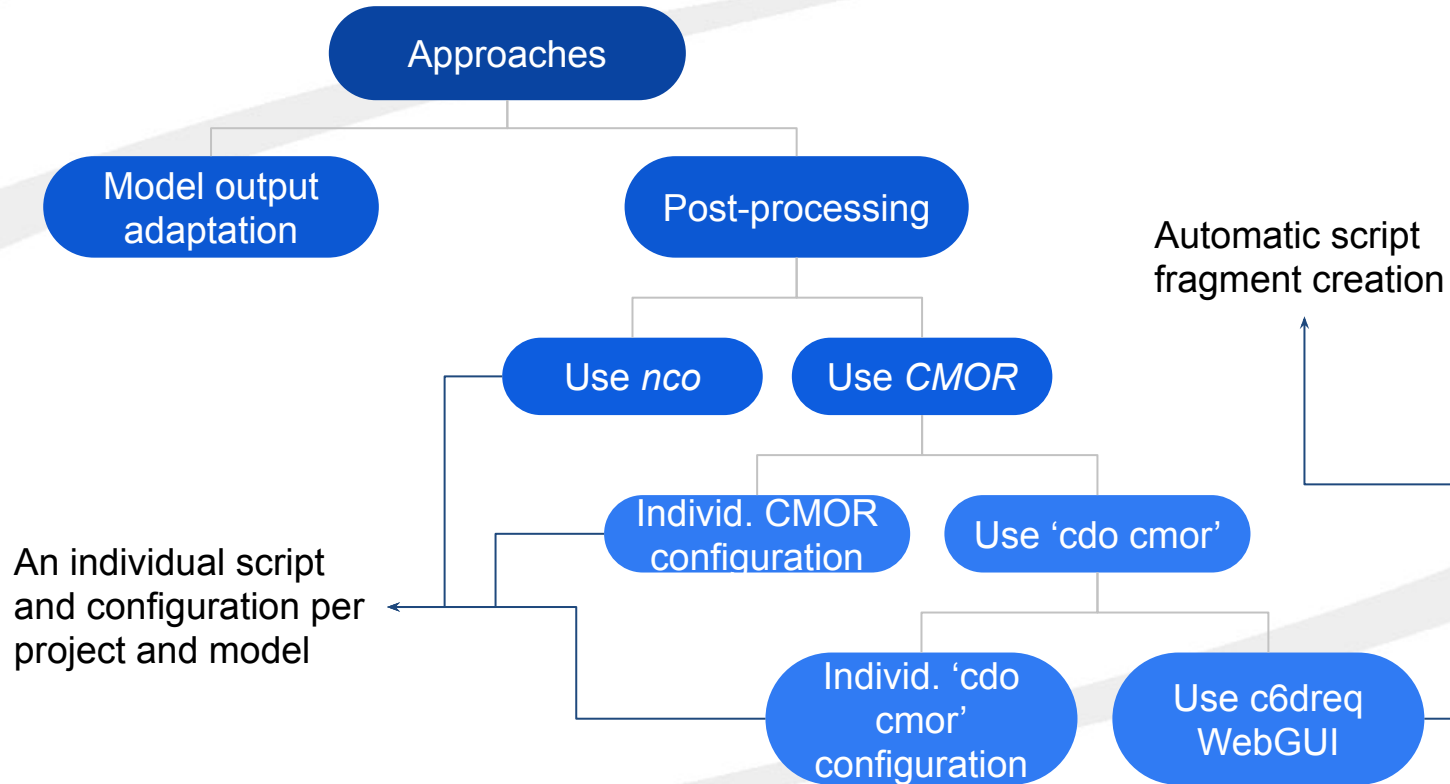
Approaches

Model output adaptation

Post-processing

Automatic script fragment creation

Use *nco*

Use *CMOR*

Individ. CMOR configuration

Use ‘cdo cmor’

An individual script and configuration per project and model

Individ. ‘cdo cmor’ configuration

Use c6dreq WebGUI